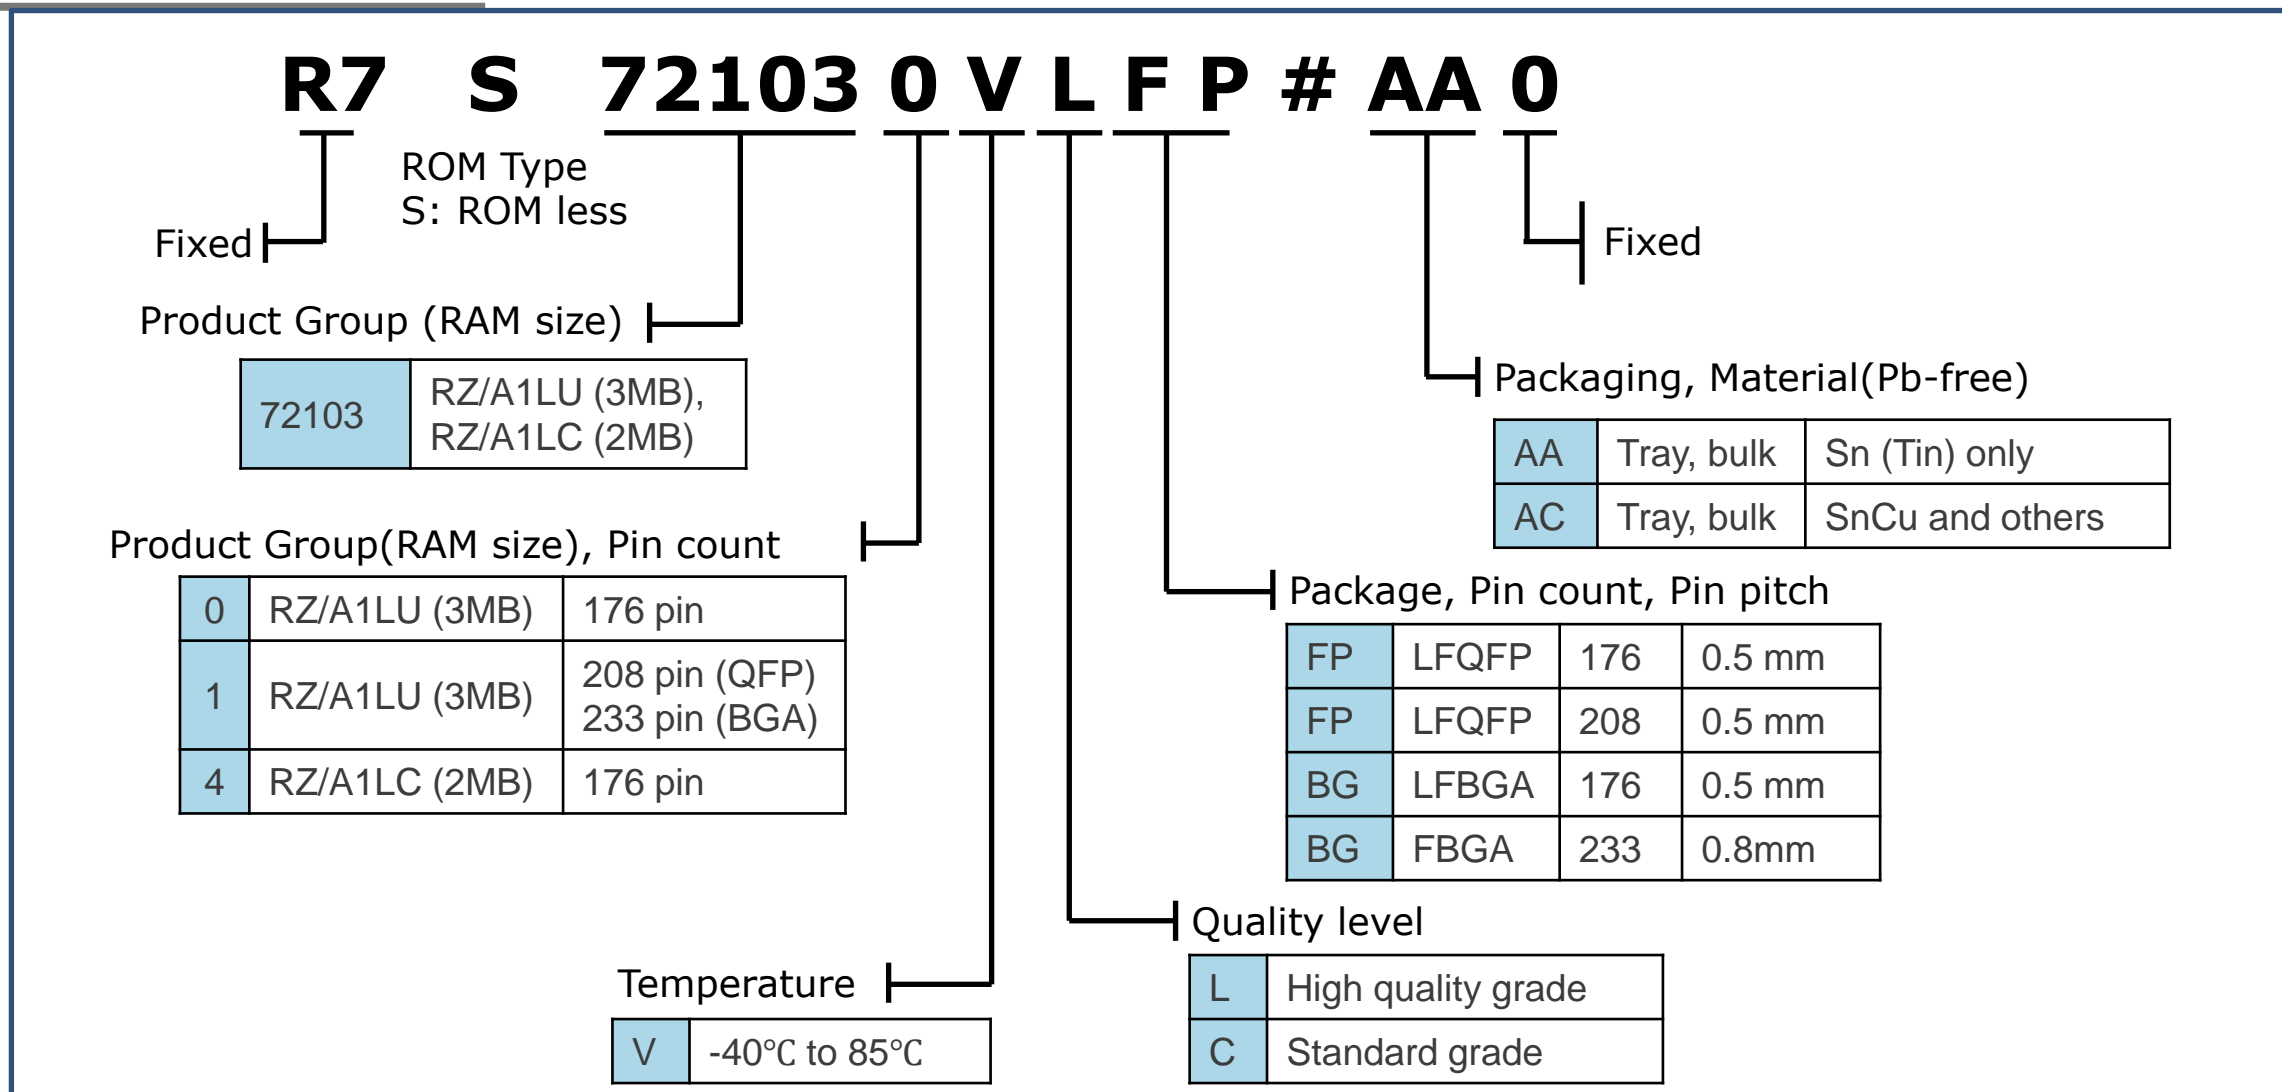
R7 S 72103 0 V L F P # AA 0

ROM Type
S: ROM less

Fixed

Fixed

Product Group (RAM size)

| 72103 | RZ/A1LU (3MB), RZ/A1LC (2MB) |
|---|---|

Packaging, Material(Pb-free)

| AA | Tray, bulk | Sn (Tin) only |
|---|---|---|
| AC | Tray, bulk | SnCu and others |

Product Group(RAM size), Pin count

| 0 | RZ/A1LU (3MB) | 176 pin |
|---|---|---|
| 1 | RZ/A1LU (3MB) | 208 pin (QFP) 233 pin (BGA) |
| 4 | RZ/A1LC (2MB) | 176 pin |

Package, Pin count, Pin pitch

| FP | LFQFP | 176 | 0.5 mm |
|---|---|---|---|
| FP | LFQFP | 208 | 0.5 mm |
| BG | LFBGA | 176 | 0.5 mm |
| BG | FBGA | 233 | 0.8mm |

Quality level

| L | High quality grade |
|---|---|
| C | Standard grade |

Temperature

| V | -40℃ to 85℃ |
|---|---|